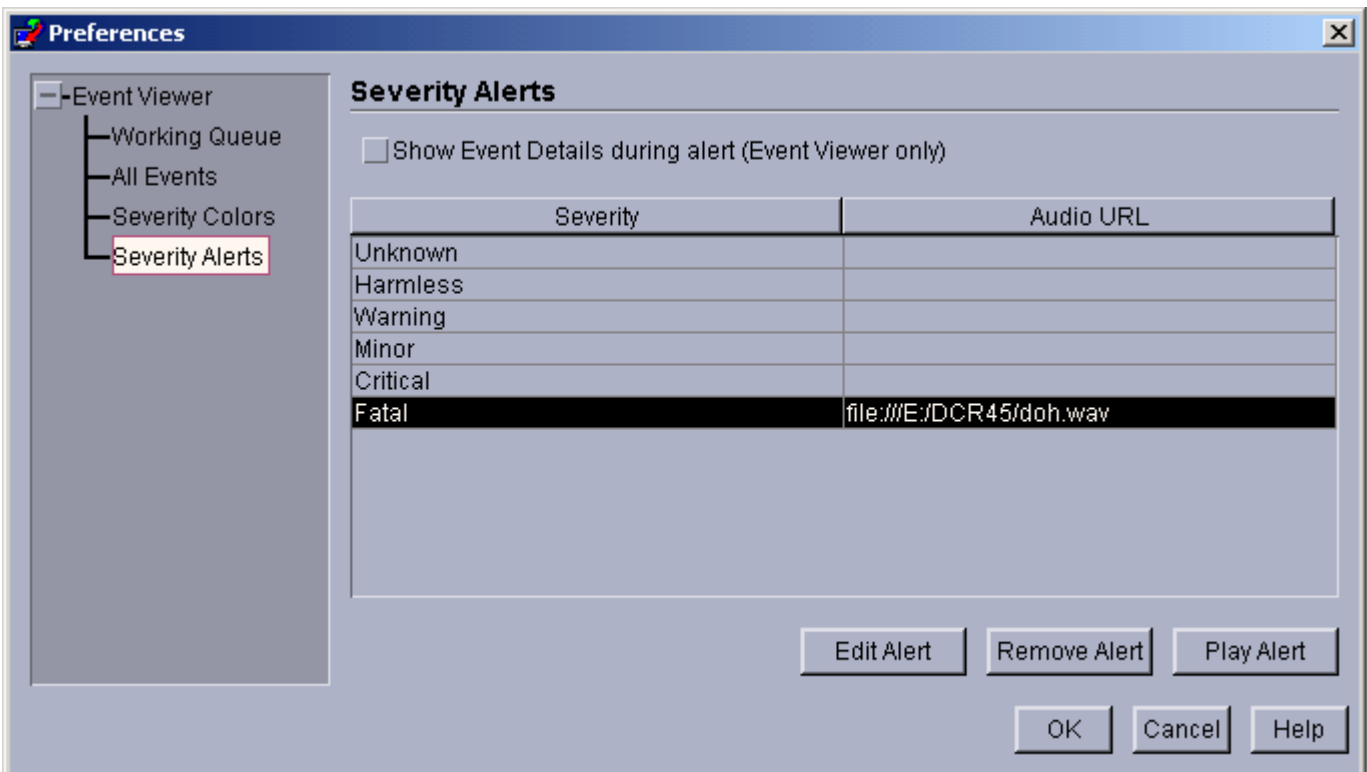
Preferences

Event Viewer
Working Queue
All Events
Severity Colors
Severity Alerts

Severity Alerts

Show Event Details during alert (Event Viewer only)

| Severity | Audio URL |
|---|---|
| Unknown | |
| Harmless | |
| Warning | |
| Minor | |
| Critical | |
| Fatal | file:///E:/DCR45/doh.wav |

Edit Alert
Remove Alert
Play Alert

OK
Cancel
Help